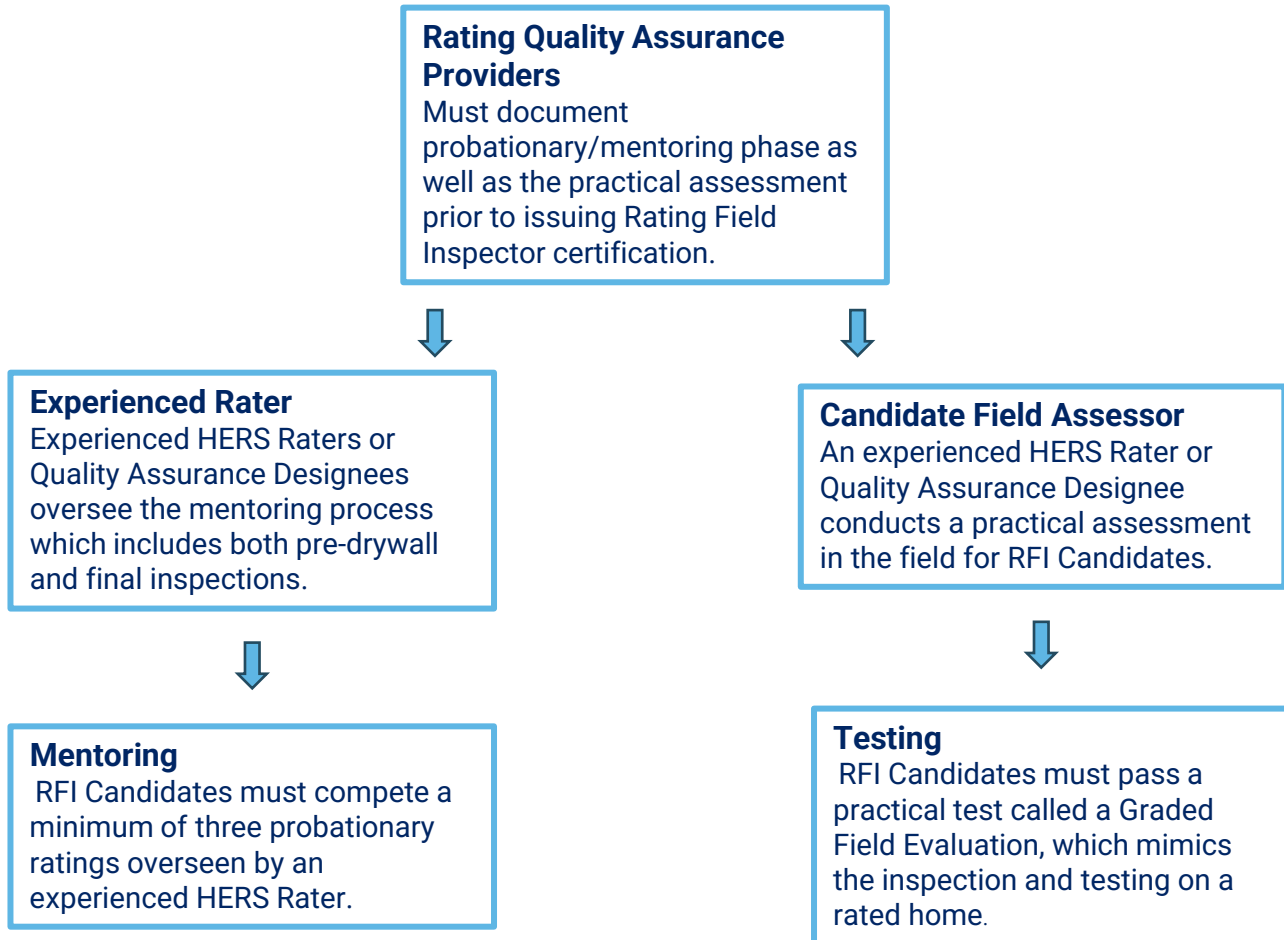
**Rating Quality Assurance Providers**
Must document probationary/mentoring phase as well as the practical assessment prior to issuing Rating Field Inspector certification.

**Experienced Rater**
Experienced HERS Raters or Quality Assurance Designees oversee the mentoring process which includes both pre-drywall and final inspections.

**Mentoring**
RFI Candidates must compete a minimum of three probationary ratings overseen by an experienced HERS Rater.

**Candidate Field Assessor**
An experienced HERS Rater or Quality Assurance Designee conducts a practical assessment in the field for RFI Candidates.

**Testing**
RFI Candidates must pass a practical test called a Graded Field Evaluation, which mimics the inspection and testing on a rated home.